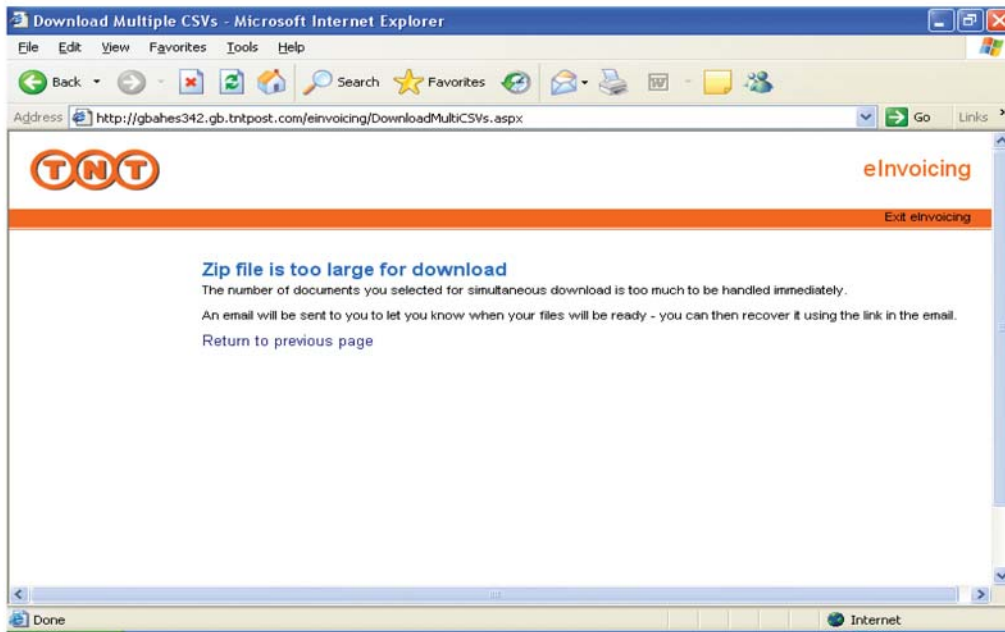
Download Multiple CSVs - Microsoft Internet Explorer

File Edit View Favorites Tools Help

Back Search Favorites

Address http://gbahes342.gb.tntpost.com/einvoicing/DownloadMultiCSVs.aspx Go Links

TNT

eInvoicing

Exit eInvoicing

Zip file is too large for download

The number of documents you selected for simultaneous download is too much to be handled immediately.

An email will be sent to you to let you know when your files will be ready - you can then recover it using the link in the email.

Return to previous page

Done

Internet